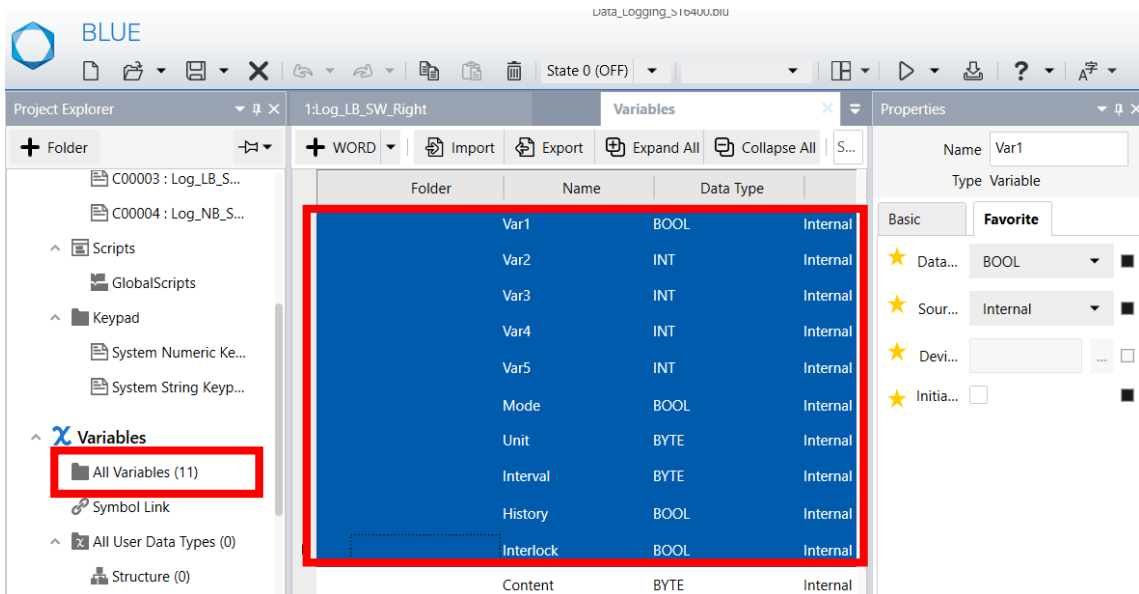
Data_Logging_ST6400.blu

BLUE

State 0 (OFF)

Project Explorer

Folder

C00003 : Log_LB_S...
C00004 : Log_NB_S...
Scripts
GlobalScripts
Keypad
System Numeric Ke...
System String Keyp...
Variables
All Variables (11)
Symbol Link
All User Data Types (0)
Structure (0)

1:Log_LB_SW_Right

Variables

WORD
Import
Export
Expand All
Collapse All
S...

| Folder | Name | Data Type | |
|---|---|---|---|
| | Var1 | BOOL | Internal |
| | Var2 | INT | Internal |
| | Var3 | INT | Internal |
| | Var4 | INT | Internal |
| | Var5 | INT | Internal |
| | Mode | BOOL | Internal |
| | Unit | BYTE | Internal |
| | Interval | BYTE | Internal |
| | History | BOOL | Internal |
| | Interlock | BOOL | Internal |
| | Content | BYTE | Internal |

Properties

Name Var1
Type Variable

Basic
Favorite

Data... BOOL
Sour... Internal
Devi... ...
Initia...